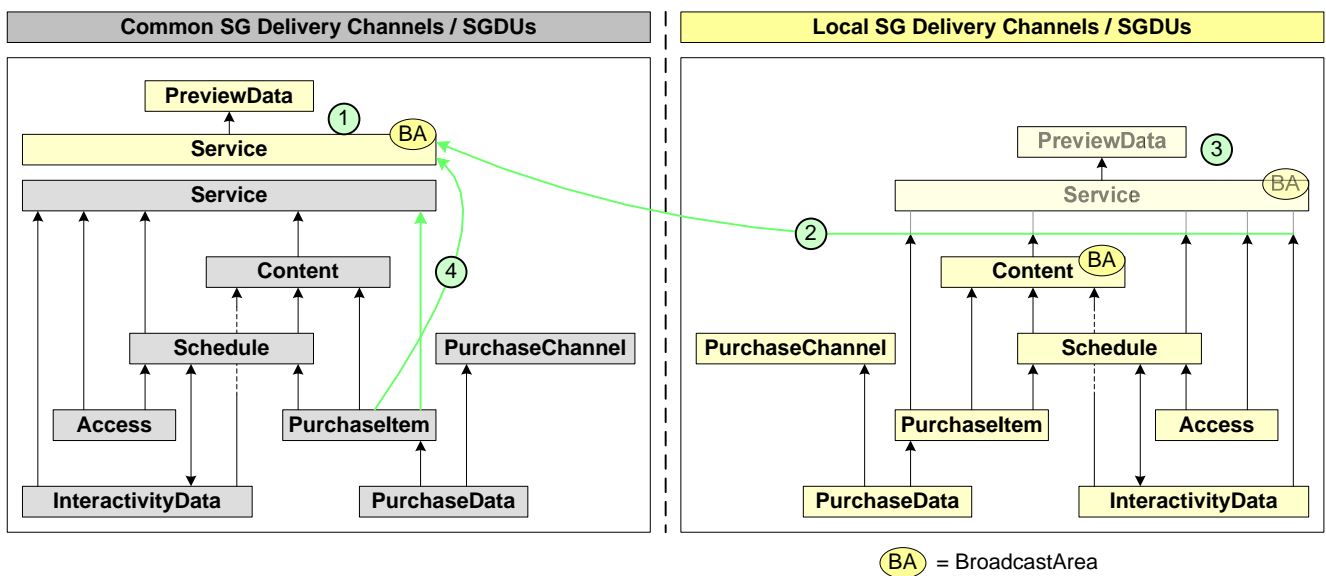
Common SG Delivery Channels / SGDUs

PreviewData
1
BA
Service
Service
Content
4
Schedule
PurchaseChannel
Access
PurchaseItem
InteractivityData
PurchaseData

Local SG Delivery Channels / SGDUs

PreviewData
3
Service
BA
2
Content
BA
PurchaseChannel
Schedule
PurchaseItem
Access
PurchaseData
InteractivityData

BA = BroadcastArea